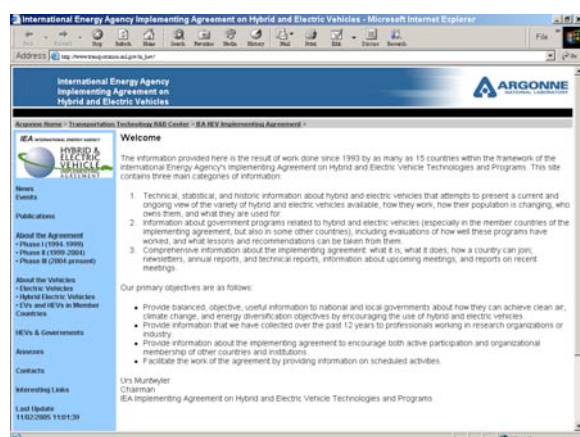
International Energy Agency Implementing Agreement on Hybrid and Electric Vehicles - Microsoft Internet Explorer

File

Back Forward Stop Refresh Home Search Favorites Media History Mail Print Edit Discuss Research

Address http://www.transportation.anl.gov/ia_hev/

International Energy Agency Implementing Agreement on Hybrid and Electric Vehicles

ARGONNE NATIONAL LABORATORY

Argonne Home > Transportation Technology R&D Center > IEA HEV Implementing Agreement >

IEA INTERNATIONAL ENERGY AGENCY

HYBRID & ELECTRIC VEHICLE IMPLEMENTING AGREEMENT

News
Events

Publications

About the Agreement
• Phase I (1993-1999)
• Phase II (1999-2004)
• Phase III (2004-present)

About the Vehicles
• Electric Vehicles
• Hybrid Electric Vehicles
• EVs and HEVs in Member Countries

HEVs & Governments

Annexes

Contacts

Interesting Links

Last Update
11/02/2005 11:01:39

Welcome

The information provided here is the result of work done since 1993 by as many as 15 countries within the framework of the International Energy Agency's Implementing Agreement on Hybrid and Electric Vehicle Technologies and Programs. This site contains three main categories of information:

1. Technical, statistical, and historic information about hybrid and electric vehicles that attempts to present a current and ongoing view of the variety of hybrid and electric vehicles available, how they work, how their population is changing, who owns them, and what they are used for.
2. Information about government programs related to hybrid and electric vehicles (especially in the member countries of the implementing agreement, but also in some other countries), including evaluations of how well these programs have worked, and what lessons and recommendations can be taken from them.
3. Comprehensive information about the implementing agreement: what it is, what it does, how a country can join, newsletters, annual reports, and technical reports, information about upcoming meetings, and reports on recent meetings.

Our primary objectives are as follows:

• Provide balanced, objective, useful information to national and local governments about how they can achieve clean air, climate change, and energy diversification objectives by encouraging the use of hybrid and electric vehicles.
• Provide information that we have collected over the past 12 years to professionals working in research organizations or industry.
• Provide information about the implementing agreement to encourage both active participation and organizational membership of other countries and institutions.
• Facilitate the work of the agreement by providing information on scheduled activities.

Urs Muntwyler
Chairman
IEA Implementing Agreement on Hybrid and Electric Vehicle Technologies and Programs